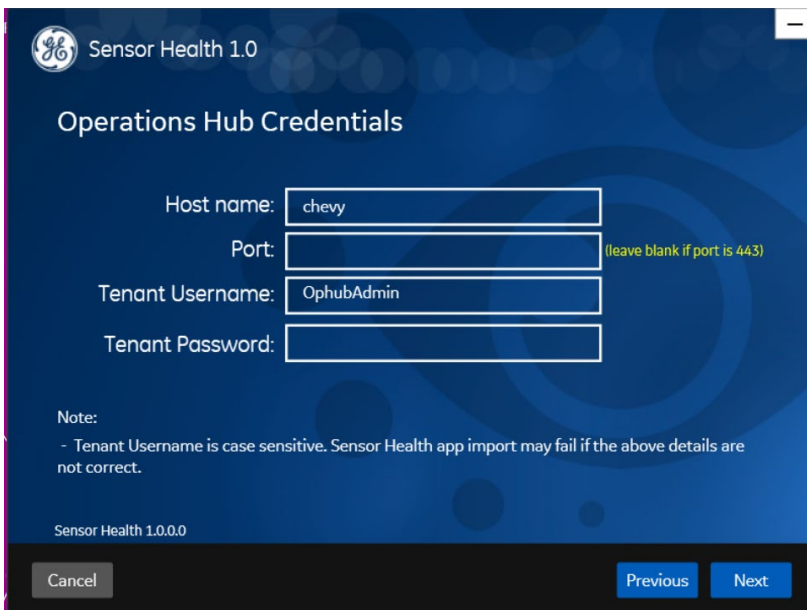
GE Sensor Health 1.0

–

Operations Hub Credentials

Host name: chevy

Port: (leave blank if port is 443)

Tenant Username: OphubAdmin

Tenant Password:

Note:

- Tenant Username is case sensitive. Sensor Health app import may fail if the above details are not correct.

Sensor Health 1.0.0.0

Cancel

Previous

Next